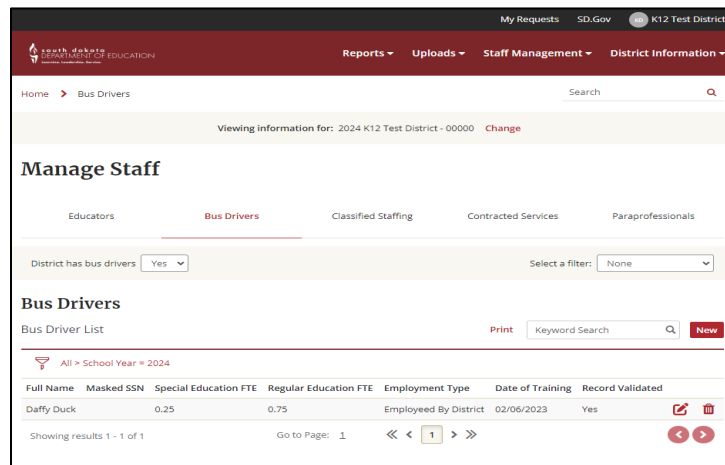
My Requests SD.Gov KD K12 Test District

south dakota DEPARTMENT OF EDUCATION Learning. Leadership. Service.

Reports ▾ Uploads ▾ Staff Management ▾ District Information ▾

Home > Bus Drivers

Search

Viewing information for: 2024 K12 Test District - 00000 Change

Manage Staff

Educators | Bus Drivers | Classified Staffing | Contracted Services | Paraprofessionals

District has bus drivers Yes

Select a filter: None

Bus Drivers

Bus Driver List

Print Keyword Search New

All > School Year = 2024

| Full Name | Masked SSN | Special Education FTE | Regular Education FTE | Employment Type | Date of Training | Record Validated |
|---|---|---|---|---|---|---|
| Daffy Duck | | 0.25 | 0.75 | Employeed By District | 02/06/2023 | Yes |

Showing results 1 - 1 of 1

Go to Page: 1

1